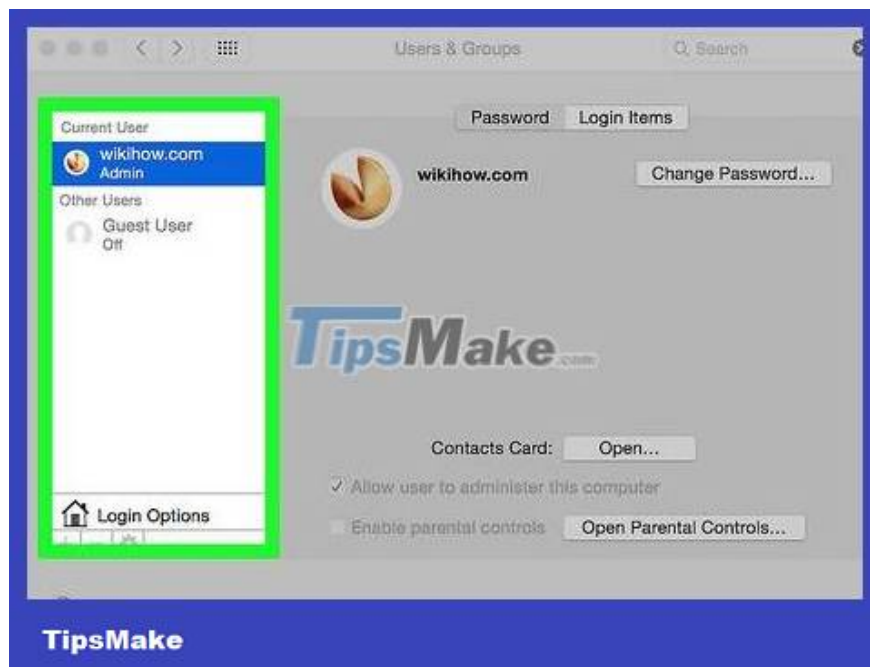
Users & Groups

Search

Current User

wikihow.com
Admin

Other Users

Guest User
Off

Login Options

Password

Login Items

wikihow.com

Change Password...

TipsMake.com

Contacts Card:

Open...

✓ Allow user to administer this computer

Enable parental controls

Open Parental Controls...

TipsMake